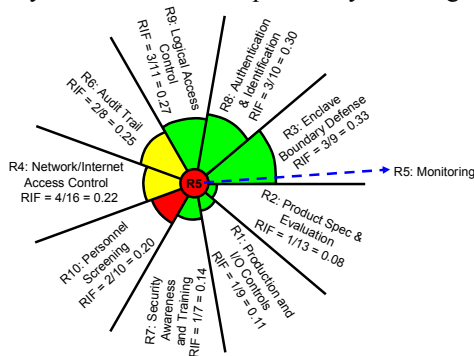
R9: Logical Access Control RIF = 3/11 = 0.27

R8: Authentication & Identification RIF = 3/10 = 0.30

R6: Audit Trail RIF = 2/8 = 0.25

R3: Enclave Boundary Defense RIF = 3/9 = 0.33

R4: Network/Internet Access Control RIF = 4/16 = 0.22

R5

R5: Monitoring

R2: Product Spec & Evaluation RIF = 1/13 = 0.08

R10: Personnel Screening RIF = 2/10 = 0.20

R1: Production and I/O Controls RIF = 1/9 = 0.11

R7: Security Awareness and Training RIF = 1/7 = 0.14